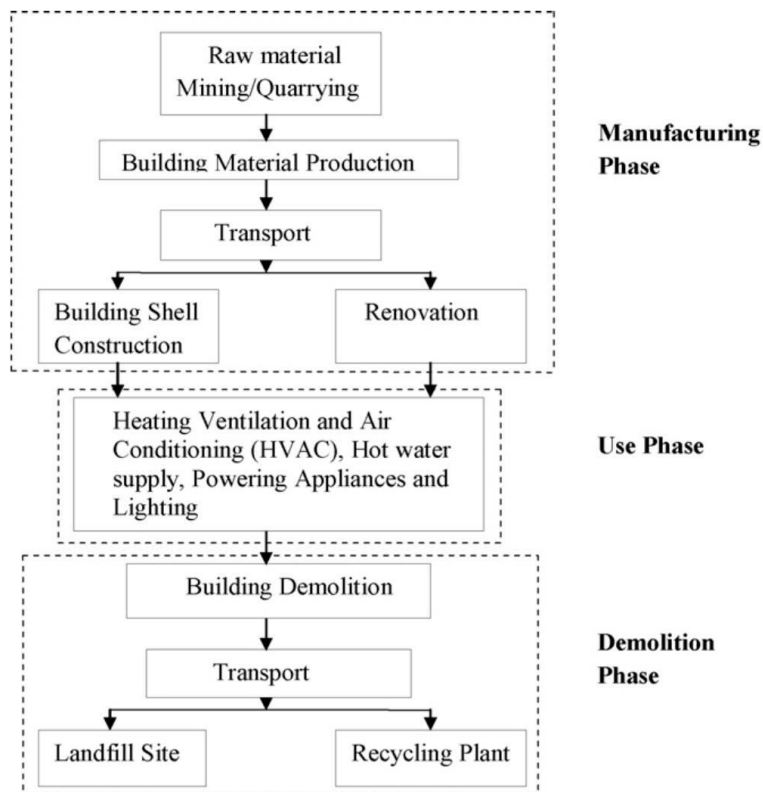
Raw material Mining/Quarrying

Building Material Production

Transport

Building Shell Construction

Renovation

Manufacturing Phase

Heating Ventilation and Air Conditioning (HVAC), Hot water supply, Powering Appliances and Lighting

Use Phase

Building Demolition

Transport

Landfill Site

Recycling Plant

Demolition Phase